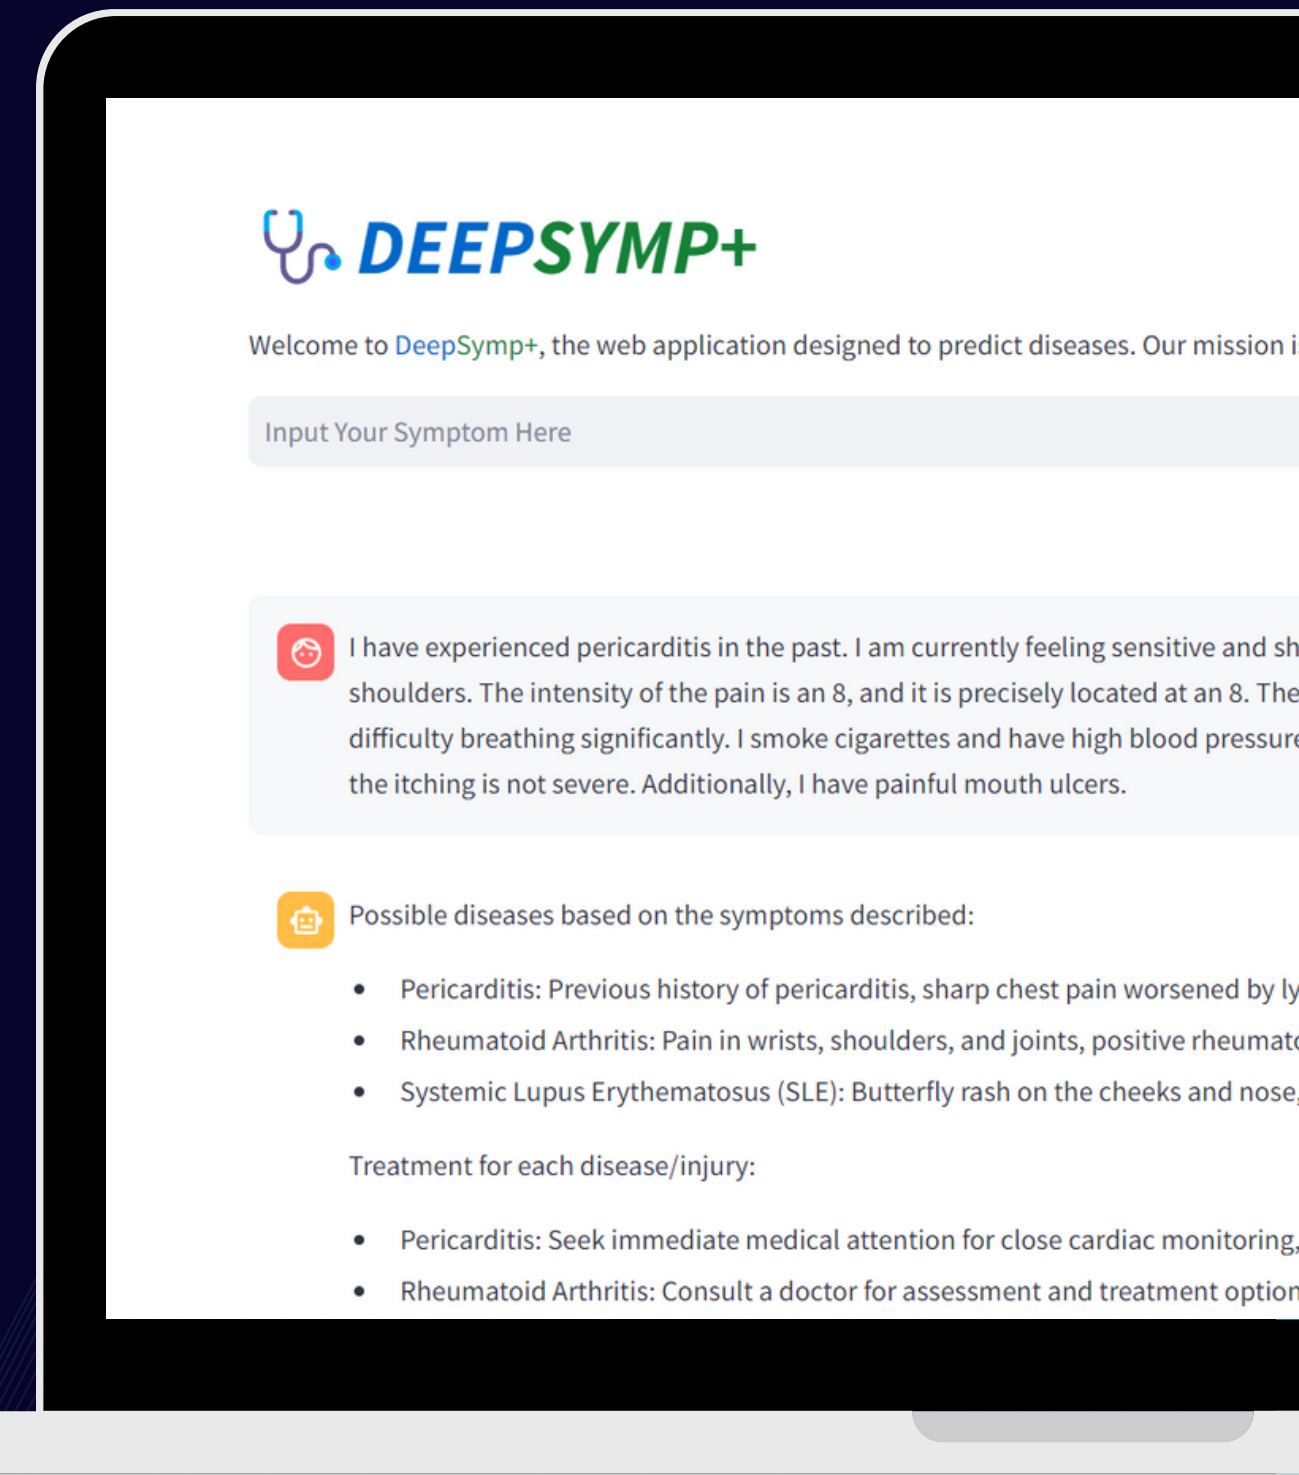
DEEPSYMP+

Welcome to DeepSymp+, the web application designed to predict diseases. Our mission i

Input Your Symptom Here

I have experienced pericarditis in the past. I am currently feeling sensitive and sh shoulders. The intensity of the pain is an 8, and it is precisely located at an 8. The difficulty breathing significantly. I smoke cigarettes and have high blood pressur the itching is not severe. Additionally, I have painful mouth ulcers.

Possible diseases based on the symptoms described:

- Pericarditis: Previous history of pericarditis, sharp chest pain worsened by ly
- Rheumatoid Arthritis: Pain in wrists, shoulders, and joints, positive rheumat
- Systemic Lupus Erythematosus (SLE): Butterfly rash on the cheeks and nose

Treatment for each disease/injury:

- Pericarditis: Seek immediate medical attention for close cardiac monitoring,
- Rheumatoid Arthritis: Consult a doctor for assessment and treatment optio